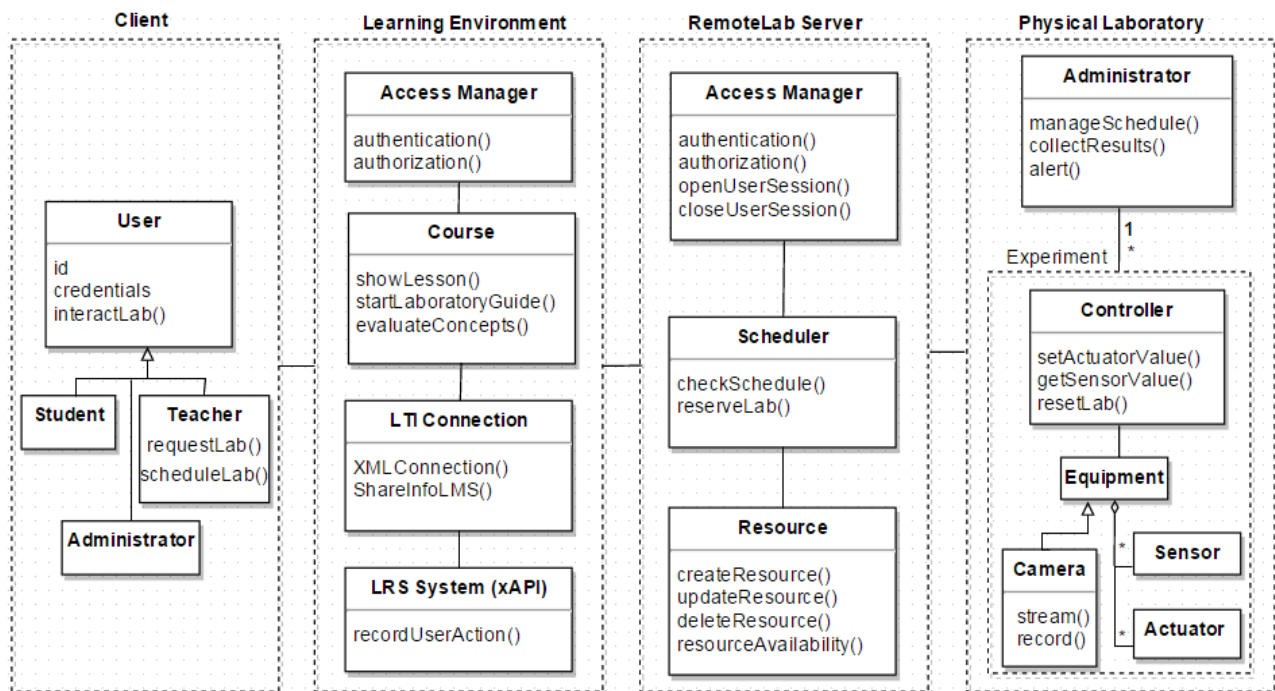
Client

User
id
credentials
interactLab()

Student

Teacher
requestLab()
scheduleLab()

Administrator

Learning Environment

Access Manager
authentication()
authorization()

Course
showLesson()
startLaboratoryGuide()
evaluateConcepts()

LTI Connection
XMLConnection()
ShareInfoLMS()

LRS System (xAPI)
recordUserAction()

RemoteLab Server

Access Manager
authentication()
authorization()
openUserSession()
closeUserSession()

Scheduler
checkSchedule()
reserveLab()

Resource
createResource()
updateResource()
deleteResource()
resourceAvailability()

Physical Laboratory

Administrator
manageSchedule()
collectResults()
alert()

1
*
Experiment

Controller
setActuatorValue()
getSensorValue()
resetLab()

Equipment

Camera
stream()
record()

*
Sensor

*
Actuator